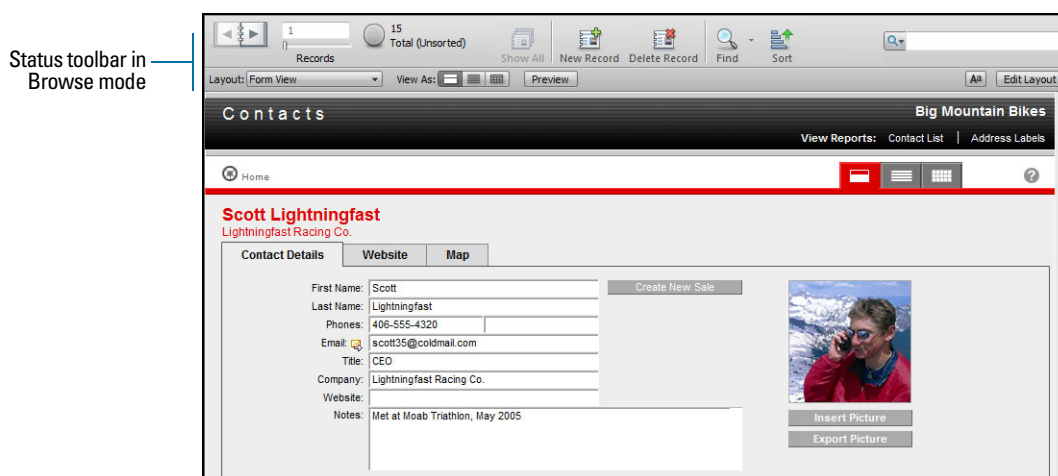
Status toolbar in Browse mode

1
Records
15
Total (Unsorted)
Show All
New Record
Delete Record
Find
Sort

Layout: Form View
View As:
Preview
Edit Layout

Contacts
Big Mountain Bikes
View Reports: Contact List | Address Labels

Home

Scott Lightningfast
Lightningfast Racing Co.

Contact Details
Website
Map

First Name: Scott
Last Name: Lightningfast
Phones: 406-555-4320
Email: scott35@coldmail.com
Title: CEO
Company: Lightningfast Racing Co.
Website:
Notes: Met at Moab Triathlon, May 2005

Create New Sale

Insert Picture
Export Picture